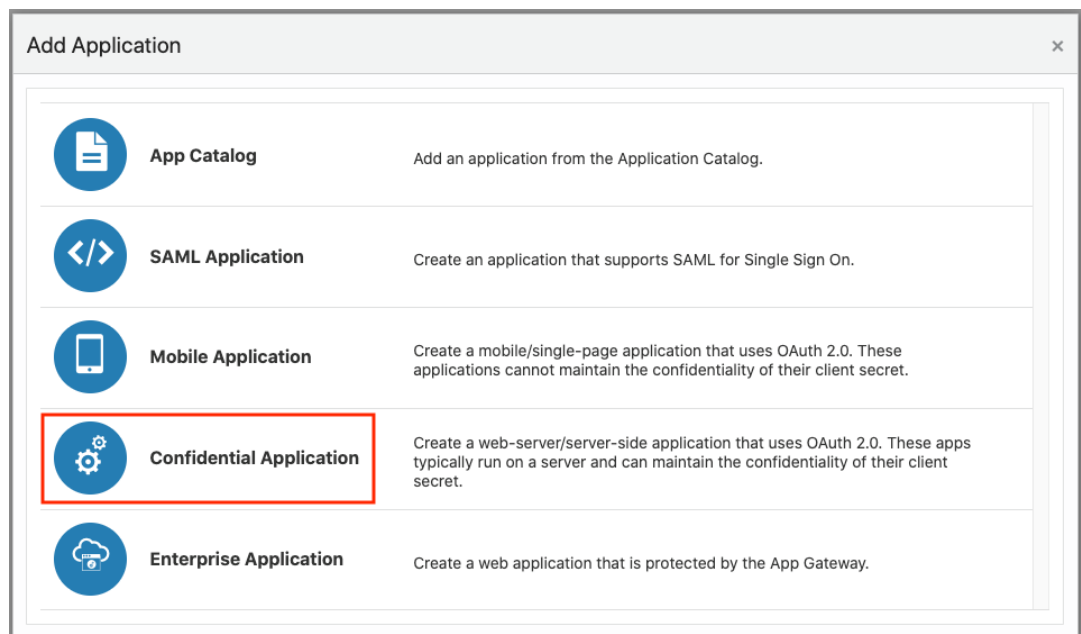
Add Application

×

App Catalog

Add an application from the Application Catalog.

SAML Application

Create an application that supports SAML for Single Sign On.

Mobile Application

Create a mobile/single-page application that uses OAuth 2.0. These applications cannot maintain the confidentiality of their client secret.

Confidential Application

Create a web-server/server-side application that uses OAuth 2.0. These apps typically run on a server and can maintain the confidentiality of their client secret.

Enterprise Application

Create a web application that is protected by the App Gateway.